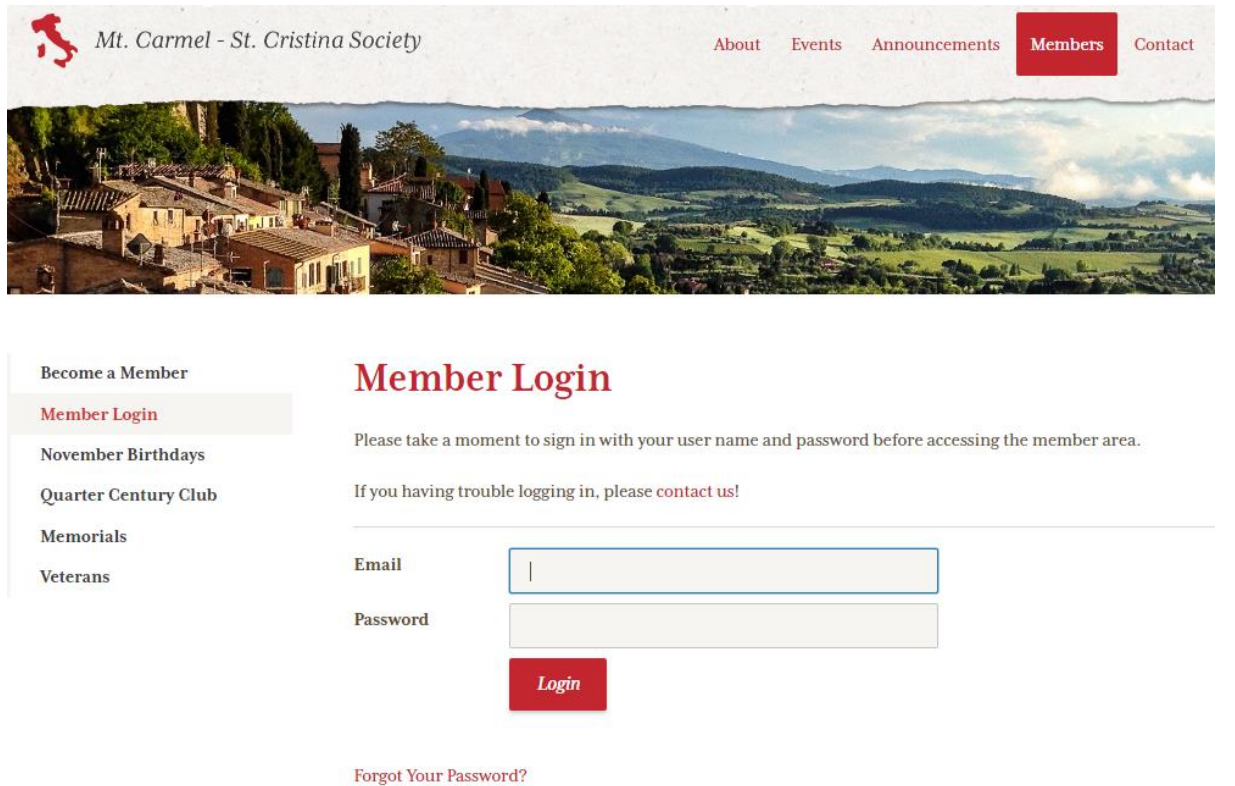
Mt. Carmel - St. Cristina Society

About Events Announcements Members Contact

Become a Member
Member Login
November Birthdays
Quarter Century Club
Memorials
Veterans

Member Login

Please take a moment to sign in with your user name and password before accessing the member area.

If you having trouble logging in, please contact us!

Email

Password

Login

Forgot Your Password?